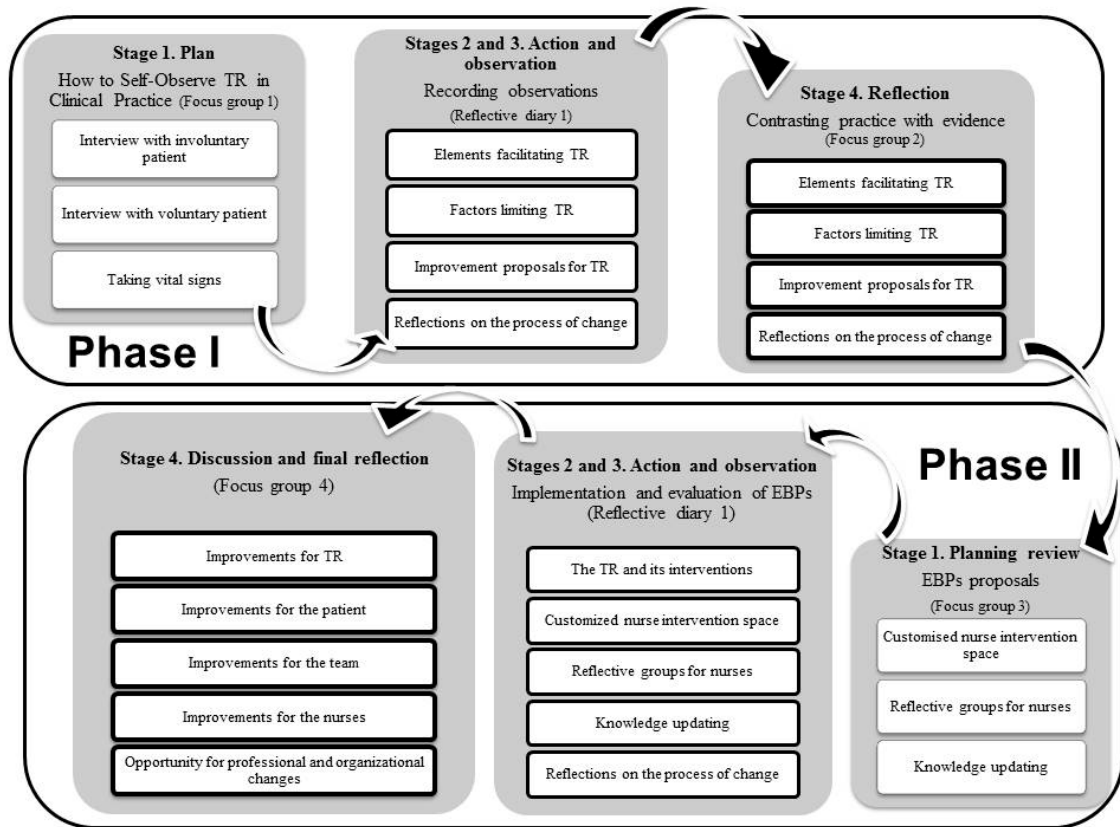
Stage 1. Plan
How to Self-Observe TR in Clinical Practice (Focus group 1)

Interview with involuntary patient

Interview with voluntary patient

Taking vital signs

Stages 2 and 3. Action and observation
Recording observations
(Reflective diary 1)

Elements facilitating TR

Factors limiting TR

Improvement proposals for TR

Reflections on the process of change

Stage 4. Reflection
Contrasting practice with evidence
(Focus group 2)

Elements facilitating TR

Factors limiting TR

Improvement proposals for TR

Reflections on the process of change

Phase I

Stage 4. Discussion and final reflection
(Focus group 4)

Improvements for TR

Improvements for the patient

Improvements for the team

Improvements for the nurses

Opportunity for professional and organizational changes

Stages 2 and 3. Action and observation
Implementation and evaluation of EBPs
(Reflective diary 1)

The TR and its interventions

Customized nurse intervention space

Reflective groups for nurses

Knowledge updating

Reflections on the process of change

Phase II

Stage 1. Planning review
EBPs proposals
(Focus group 3)

Customised nurse intervention space

Reflective groups for nurses

Knowledge updating